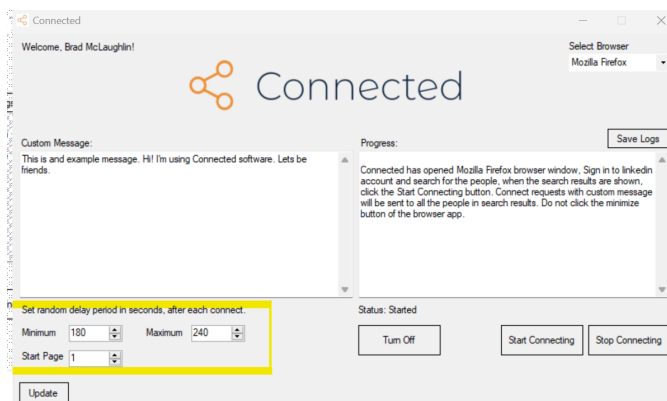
Connected

Welcome, Brad McLaughlin!

Select Browser

Mozilla Firefox

Connected

Custom Message:

This is and example message. Hi! I'm using Connected software. Lets be friends.

Progress:

Save Logs

Connected has opened Mozilla Firefox browser window, Sign in to linkedin account and search for the people, when the search results are shown, click the Start Connecting button. Connect requests with custom message will be sent to all the people in search results. Do not click the minimize button of the browser app.

Set random delay period in seconds, after each connect.

Minimum 180 Maximum 240

Start Page 1

Status: Started

Turn Off

Start Connecting

Stop Connecting

Update